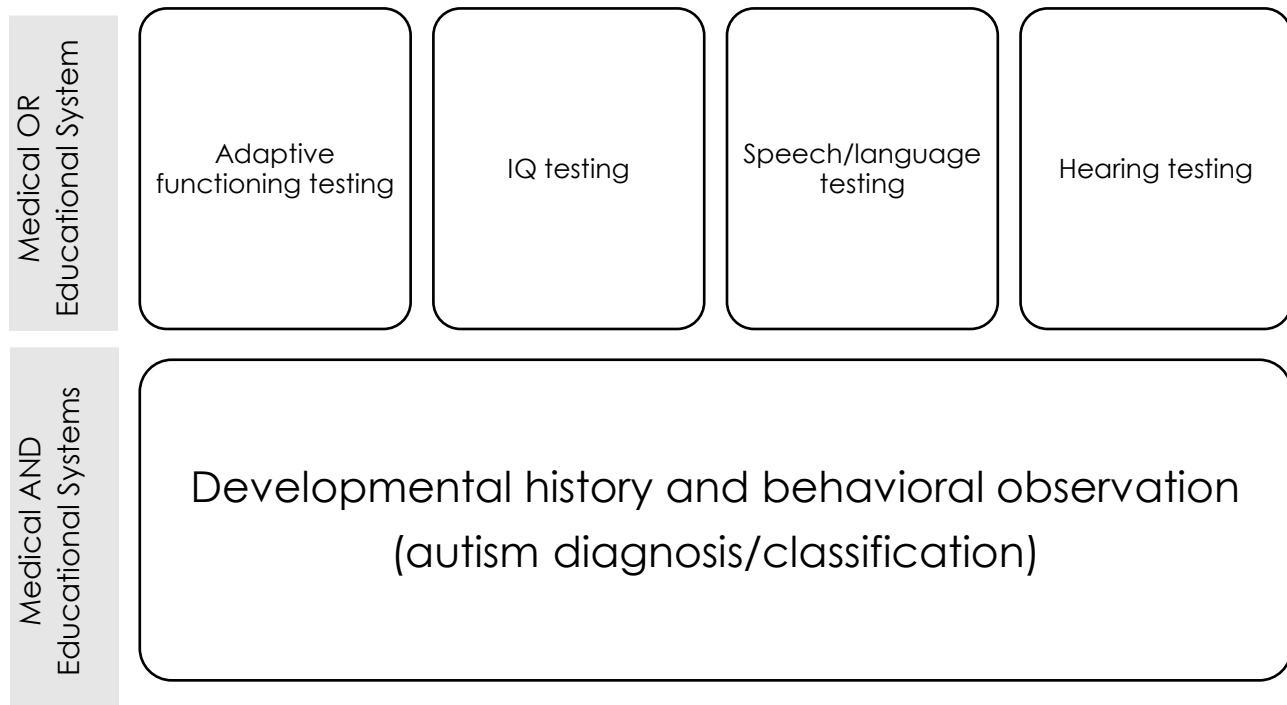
Medical OR Educational System

Adaptive functioning testing

IQ testing

Speech/language testing

Hearing testing

Medical AND Educational Systems

Developmental history and behavioral observation (autism diagnosis/classification)